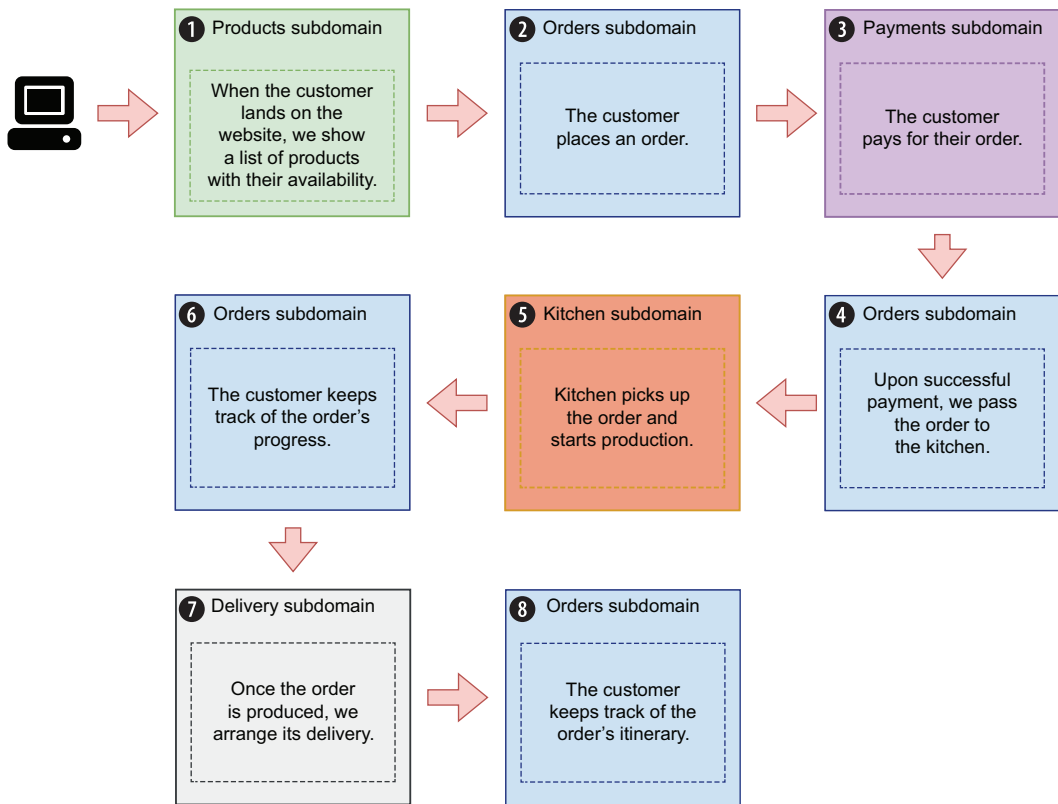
1 Products subdomain

When the customer lands on the website, we show a list of products with their availability.

2 Orders subdomain

The customer places an order.

3 Payments subdomain

The customer pays for their order.

4 Orders subdomain

Upon successful payment, we pass the order to the kitchen.

5 Kitchen subdomain

Kitchen picks up the order and starts production.

6 Orders subdomain

The customer keeps track of the order's progress.

7 Delivery subdomain

Once the order is produced, we arrange its delivery.

8 Orders subdomain

The customer keeps track of the order's itinerary.